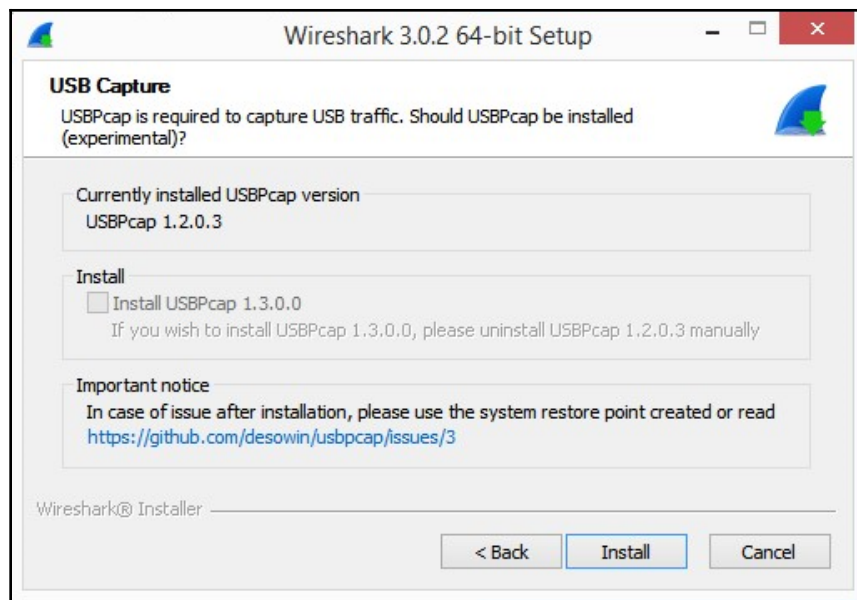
Wireshark 3.0.2 64-bit Setup

USB Capture

USBPcap is required to capture USB traffic. Should USBPcap be installed (experimental)?

Currently installed USBPcap version

USBPcap 1.2.0.3

Install

Install USBPcap 1.3.0.0

If you wish to install USBPcap 1.3.0.0, please uninstall USBPcap 1.2.0.3 manually

Important notice

In case of issue after installation, please use the system restore point created or read https://github.com/desowin/usbpcap/issues/3

Wireshark® Installer

< Back

Install

Cancel